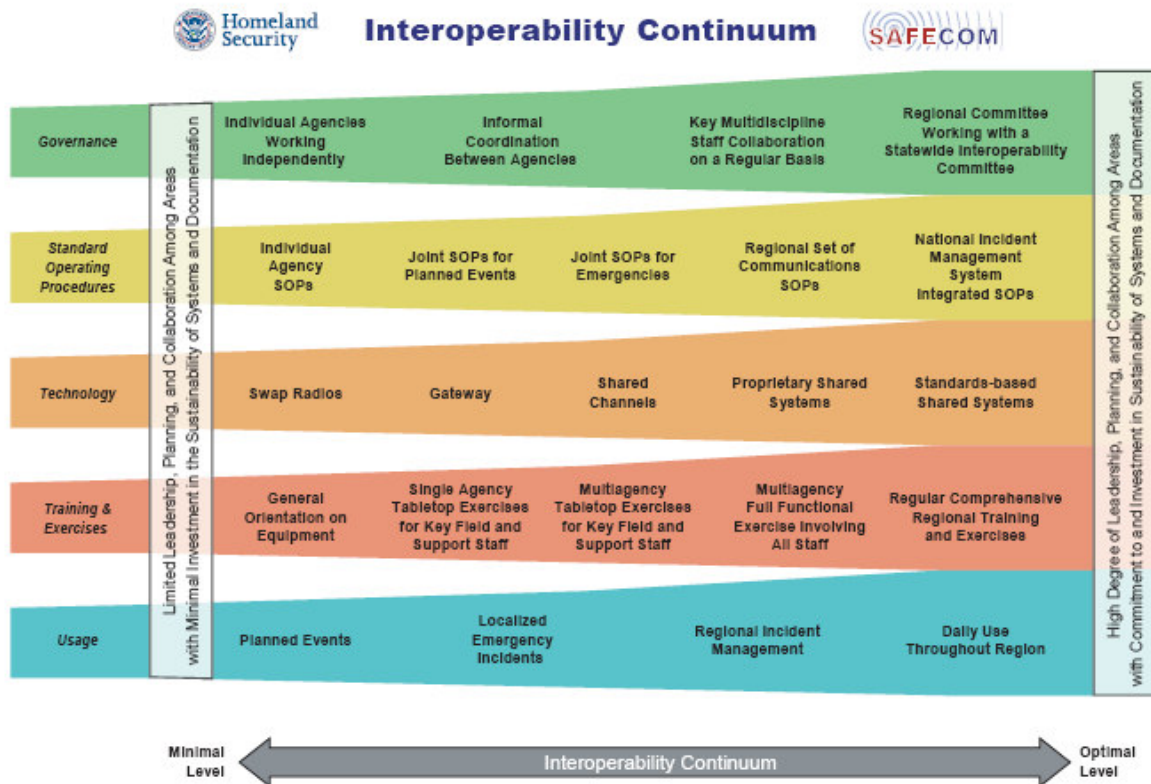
Homeland Security

Interoperability Continuum

SAFECOM

Limited Leadership, Planning, and Collaboration Among Areas with Minimal Investment in the Sustainability of Systems and Documentation

Governance

Individual Agencies Working Independently

Informal Coordination Between Agencies

Key Multidiscipline Staff Collaboration on a Regular Basis

Regional Committee Working with a Statewide Interoperability Committee

Standard Operating Procedures

Individual Agency SOPs

Joint SOPs for Planned Events

Joint SOPs for Emergencies

Regional Set of Communications SOPs

National Incident Management System Integrated SOPs

Technology

Swap Radios

Gateway

Shared Channels

Proprietary Shared Systems

Standards-based Shared Systems

Training & Exercises

General Orientation on Equipment

Single Agency Tabletop Exercises for Key Field and Support Staff

Multiagency Tabletop Exercises for Key Field and Support Staff

Multiagency Full Functional Exercise Involving All Staff

Regular Comprehensive Regional Training and Exercises

Usage

Planned Events

Localized Emergency Incidents

Regional Incident Management

Daily Use Throughout Region

High Degree of Leadership, Planning, and Collaboration Among Areas with Commitment to and Investment in Sustainability of Systems and Documentation

Minimal Level

Interoperability Continuum

Optimal Level